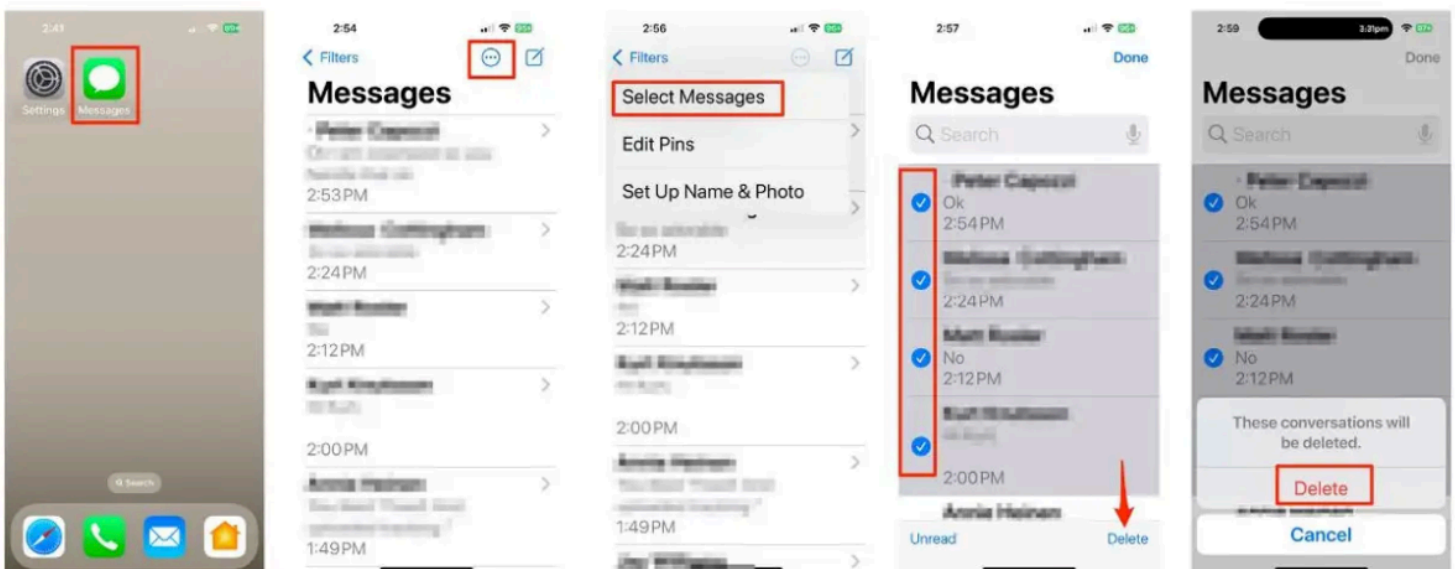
2:41

Settings Messages

Q Search

2:54

< Filters

Messages

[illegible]

2:53PM

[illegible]

2:24PM

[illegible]

2:12PM

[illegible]

2:00PM

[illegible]

1:49PM

2:56

< Filters

Select Messages

Edit Pins

Set Up Name & Photo

2:24PM

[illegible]

2:12PM

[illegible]

2:00PM

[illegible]

1:49PM

2:57

Done

Messages

Q Search

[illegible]
Ok
2:54PM

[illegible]
2:24PM

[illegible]
No
2:12PM

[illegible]
2:00PM

Unread Delete

2:59

Done

Messages

Q Search

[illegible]
Ok
2:54PM

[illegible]
2:24PM

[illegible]
No
2:12PM

These conversations will be deleted.

Delete

Cancel